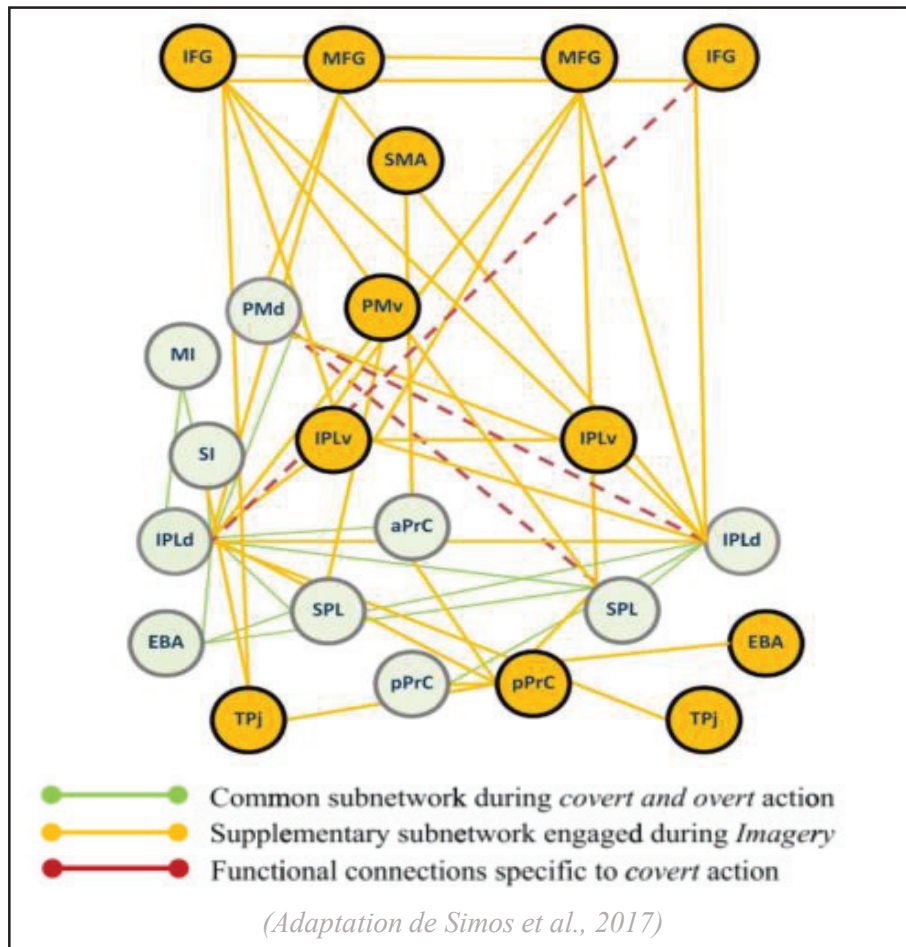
IFG
MFG
MFG
IFG
SMA
PMd
PMv
MI
SI
IPLv
IPLv
IPLd
aPrC
IPLd
SPL
SPL
EBA
EBA
pPrC
pPrC
TPj
TPj

Common subnetwork during *covert and overt* action
Supplementary subnetwork engaged during *Imagery*
Functional connections specific to *covert* action

(Adaptation de Simos et al., 2017)